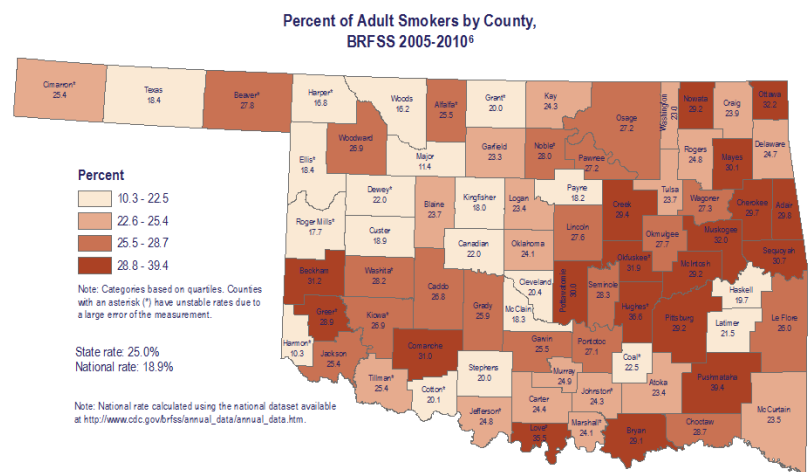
Percent of Adult Smokers by County, BRFSS 2005-2010$^6$

Cimarron* 25.4
Texas 18.4
Beaver* 27.8
Harper* 16.8
Woods 16.2
Alfalfa* 25.5
Grant* 20.0
Kay 24.3
Osage 27.2
Washington 21.0
Nowata 29.2
Craig 23.9
Ottawa 32.2
Woodward 26.9
Ellis* 18.4
Major 11.4
Garfield 23.3
Noble* 28.0
Pawnee 27.2
Rogers 24.8
Mayes 30.1
Delaware 24.7
Dewey* 22.0
Blaine 23.7
Kingfisher 18.0
Logan 23.4
Payne 18.2
Creek 29.4
Tulsa 23.7
Wagoner 27.3
Cherokee 29.7
Adair 29.8
Roger Mills* 17.7
Custer 18.9
Canadian 22.0
Oklahoma 24.1
Lincoln 27.6
Okmulgee 27.7
Muskogee 32.0
Sequoyah 30.7
Okfuskee* 31.9
McIntosh 28.2
Beckham 31.2
Washita* 28.2
Caddo 26.8
Grady 25.9
Cleveland 20.4
McClain 18.3
Pottawatomie 30.0
Seminole 28.3
Hughes* 35.8
Haskell 19.7
Greer* 29.9
Kiowa* 26.9
Pittsburg 29.2
Latimer 21.5
Le Flore 26.0
Harmon* 10.3
Jackson 25.4
Comanche 31.0
Garvin 25.5
Pontotoc 27.1
Coal* 22.5
Tillman* 25.4
Cotton* 20.1
Stephens 20.0
Murray 24.9
Johnston* 24.3
Atoka 23.4
Pushmataha 39.4
Carter 24.4
Jefferson* 24.8
Love* 35.3
Marshall* 24.1
Bryan 29.1
Choctaw 28.7
McCurtain 23.5

Percent
10.3 - 22.5
22.6 - 25.4
25.5 - 28.7
28.8 - 39.4

Note: Categories based on quartiles. Counties with an asterisk (*) have unstable rates due to a large error of the measurement.

State rate: 25.0%
National rate: 18.9%

Note: National rate calculated using the national dataset available at http://www.cdc.gov/brfss/annual_data/annual_data.htm.